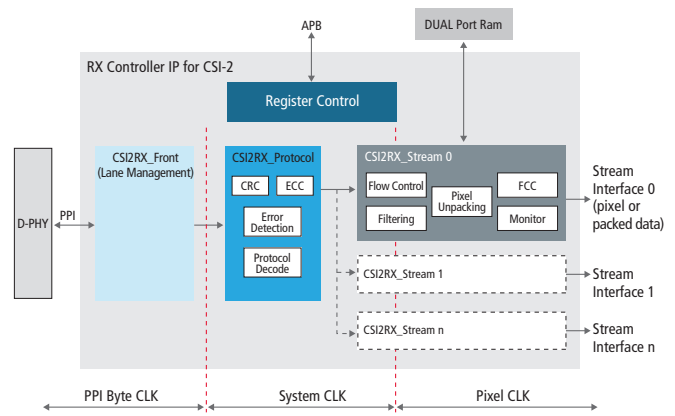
APB

DUAL Port Ram

RX Controller IP for CSI-2

Register Control

D-PHY

PPI

CSI2RX_Front (Lane Management)

CSI2RX_Protocol

CRC

ECC

Error Detection

Protocol Decode

CSI2RX_Stream 0

Flow Control

Filtering

Pixel Unpacking

FCC

Monitor

Stream Interface 0 (pixel or packed data)

CSI2RX_Stream 1

Stream Interface 1

CSI2RX_Stream n

Stream Interface n

PPI Byte CLK

System CLK

Pixel CLK